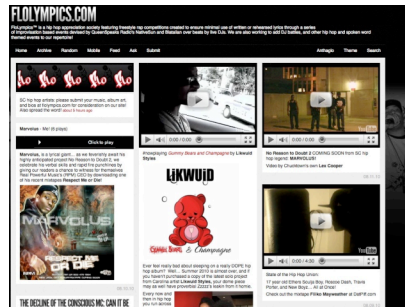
FLOLYMPICS.COM

FloLympics™ is a hip hop appreciation society featuring freestyle rap competitions created to ensure minimal use of written or rehearsed lyrics through a series of improvisation based events devised by QueenSpeaks Radio's NateeDun and Malakian over beats by live DJs. We are also working to add DJ battles, and other hip hop and spoken word themed events to our repertoire!

Home Archive Random Mobile Feed Ask Submit

Anthagio Theme Search

SC hip hop artists: please submit your music, album art and bios at flolympics.com for consideration on our site! Also spread the word!

Marvelous - Mei (6 plays)

Click to play

Marvelous, is a proud giant... as we recently heard his highly anticipated project No Reason to Doubt 2, we celebrate his work and his heart for perfection by giving our readers a chance to reference Two Powerful Music's (RPM) CEO by downloading one of his recent mixtapes Respect Me or Die!

MARVELOUS

#nowplaying Gummy Bears and Champagne by Likwuid Styles

LiKWUiD

Gummy Bears & Champagne

Ever feel really bad about sleeping on a really DOPE hip hop album? Well... Summer 2010 is almost over, and if you haven't purchased a copy of the latest solo project from Carolina artist Likwuid Styles, your dome piece may be well have prevented 2010's tease from in home.

No Reason to Doubt 2 COMING SOON from hip hop legend MARVELOUS!

Video by Chuckbowl's own Lee Cooper

0:00 / 0:00

State of the Hip Hop Union:

17 year old Ethans Soulja Boy, Roscoe Dash, Travis Porter, and New Boyz... this is what we have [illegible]

Check out the mixtape Flikz Mayweather at DatPiff.com

THE DECLINE OF THE CONSCIOUS MC: CAN IT BE